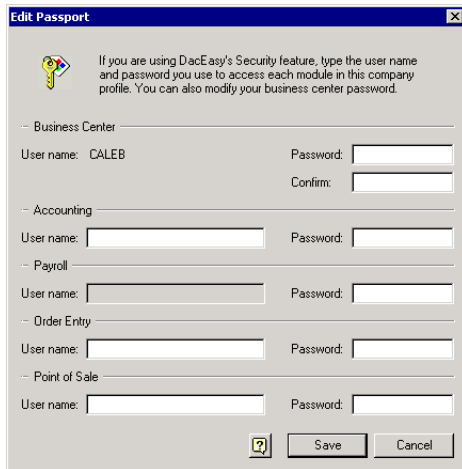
Edit Passport

If you are using DacEasy's Security feature, type the user name and password you use to access each module in this company profile. You can also modify your business center password.

Business Center

User name: CALEB

Password:

Confirm:

Accounting

User name:

Password:

Payroll

User name:

Password:

Order Entry

User name:

Password:

Point of Sale

User name:

Password:

?

Save

Cancel